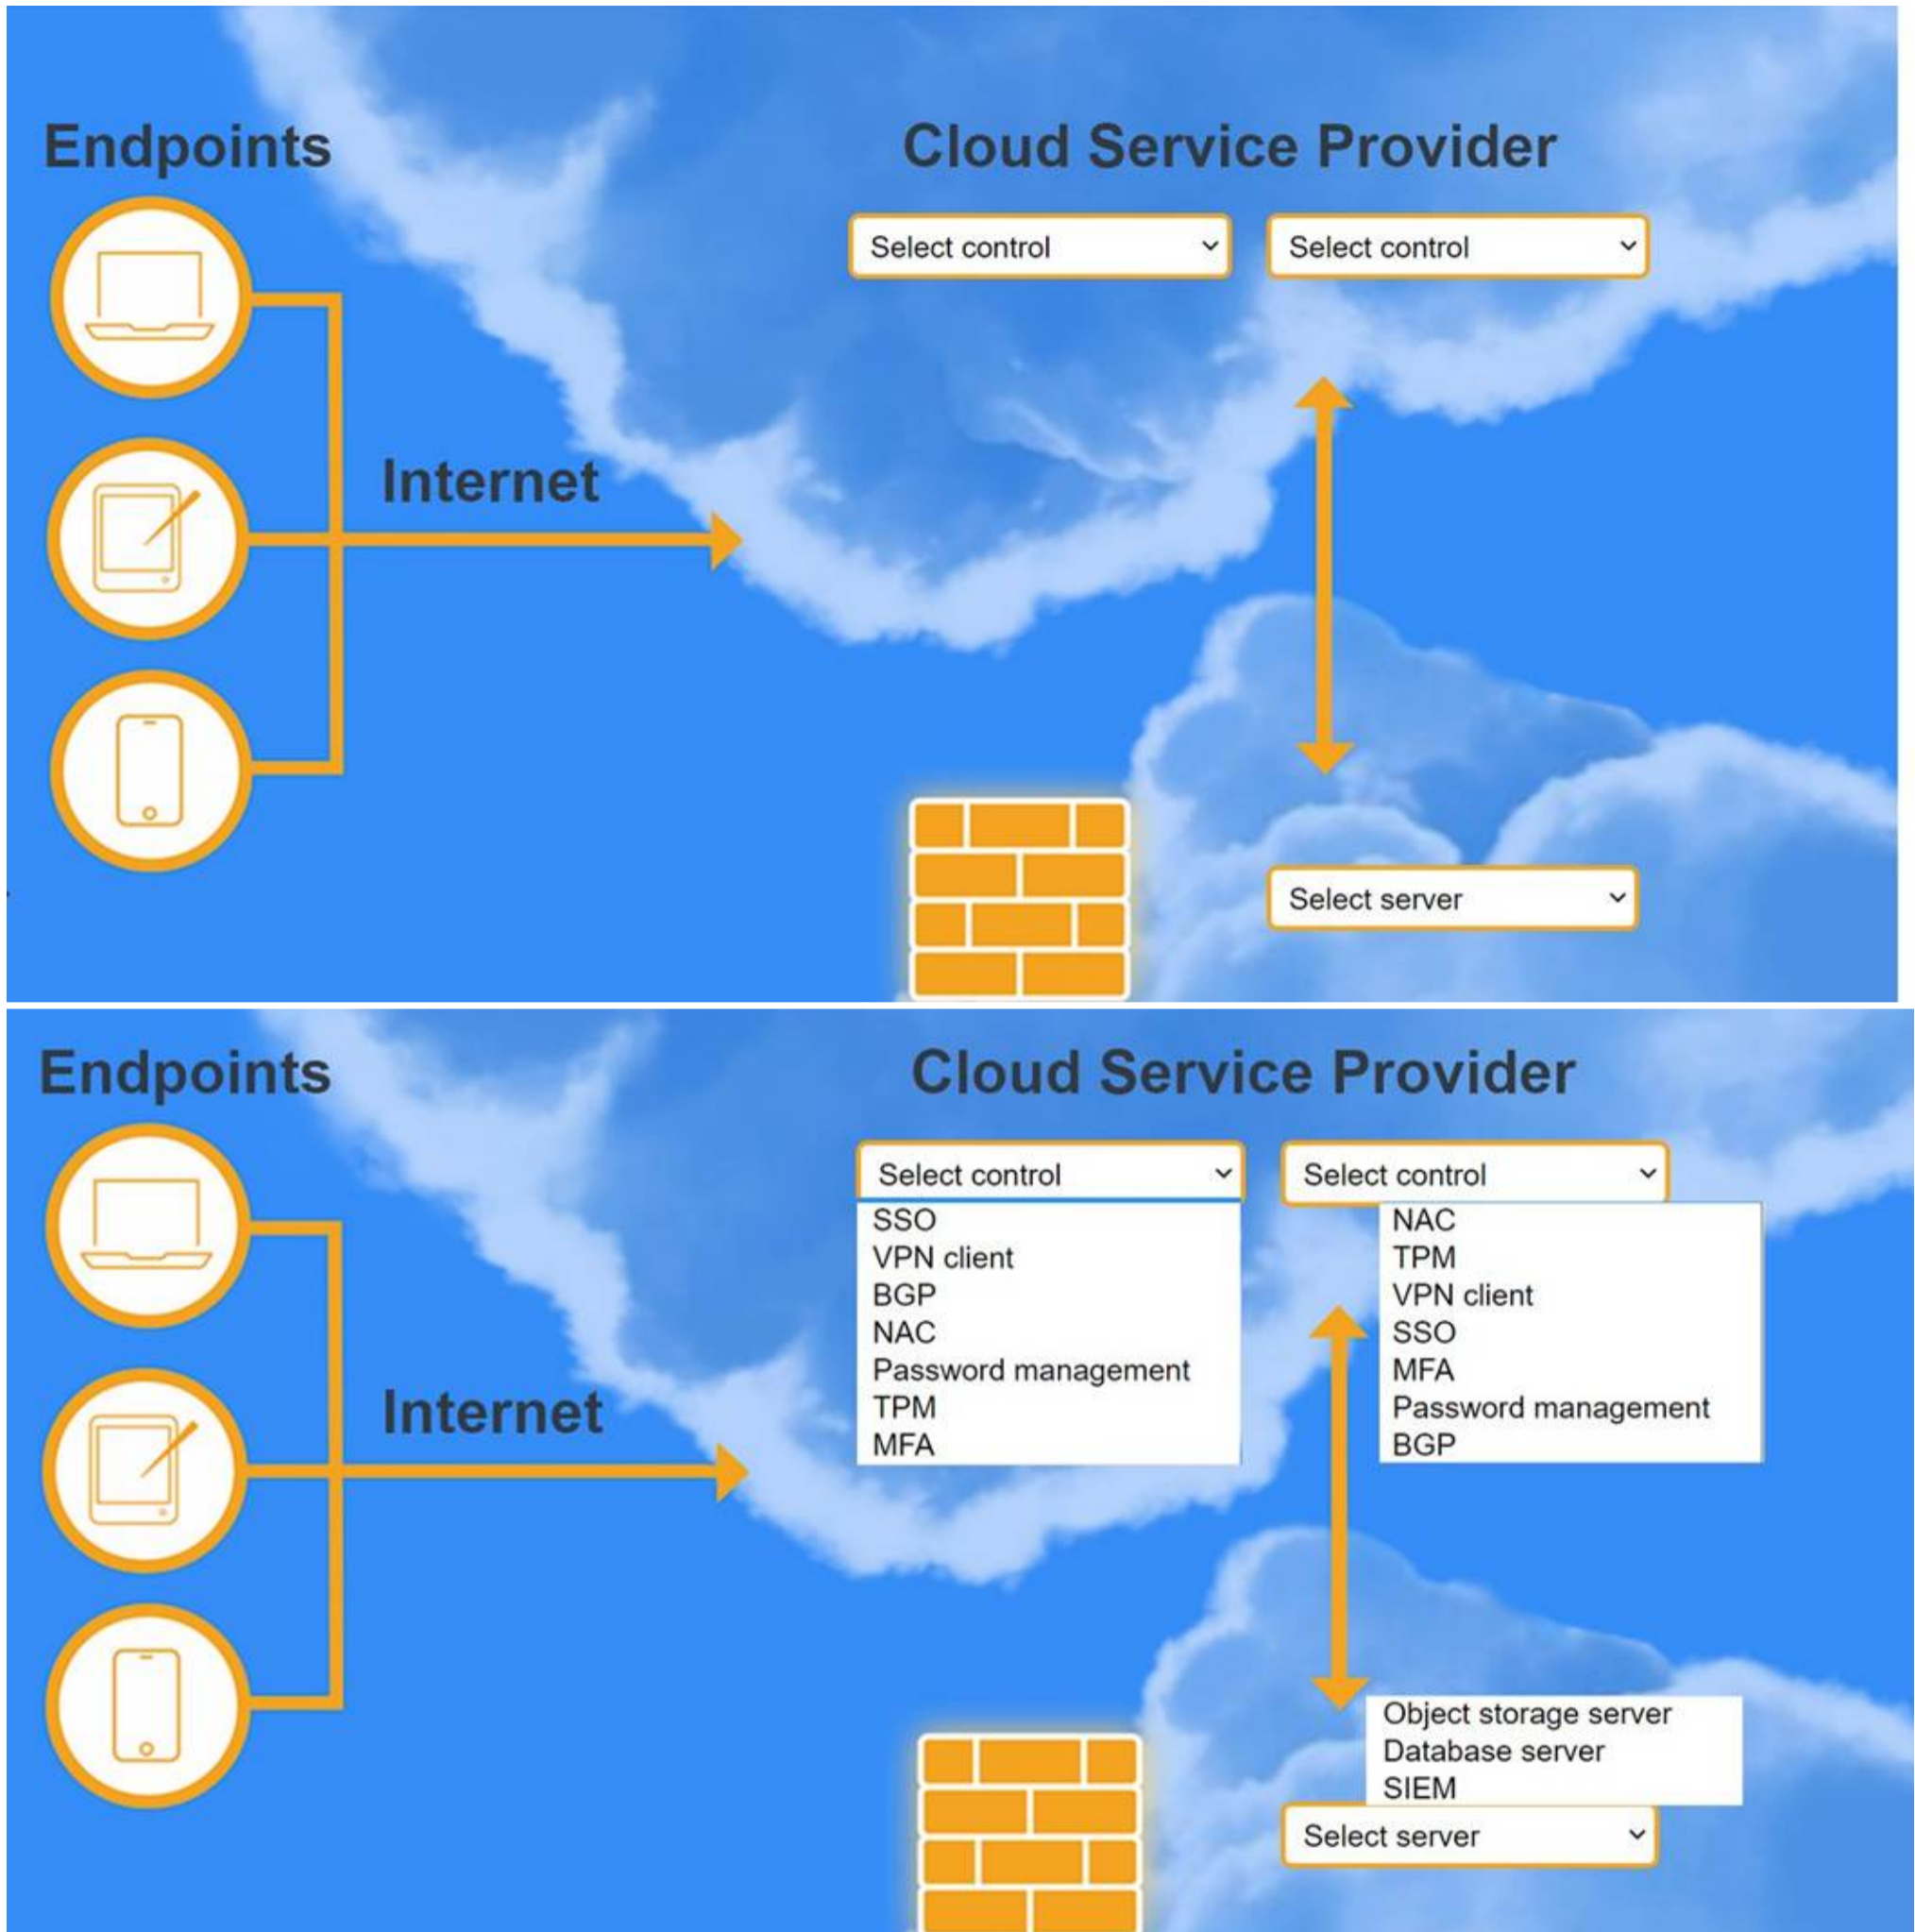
Endpoints

Cloud Service Provider

Select control

Select control

Internet

Select server

Endpoints

Cloud Service Provider

Select control

SSO
VPN client
BGP
NAC
Password management
TPM
MFA

Select control

NAC
TPM
VPN client
SSO
MFA
Password management
BGP

Internet

Object storage server
Database server
SIEM

Select server